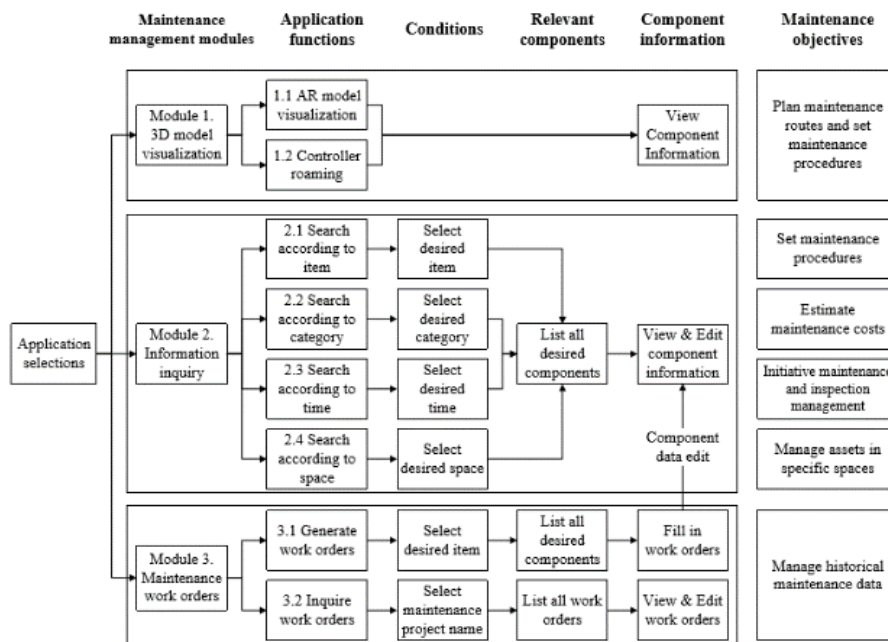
Maintenance management modules

Application functions

Conditions

Relevant components

Component information

Maintenance objectives

Module 1. 3D model visualization

1.1 AR model visualization

1.2 Controller roaming

View Component Information

Plan maintenance routes and set maintenance procedures

Application selections

Module 2. Information inquiry

2.1 Search according to item

Select desired item

2.2 Search according to category

Select desired category

2.3 Search according to time

Select desired time

2.4 Search according to space

Select desired space

List all desired components

View & Edit component information

Component data edit

Set maintenance procedures

Estimate maintenance costs

Initiative maintenance and inspection management

Manage assets in specific spaces

Module 3. Maintenance work orders

3.1 Generate work orders

Select desired item

List all desired components

Fill in work orders

3.2 Inquire work orders

Select maintenance project name

List all work orders

View & Edit work orders

Manage historical maintenance data